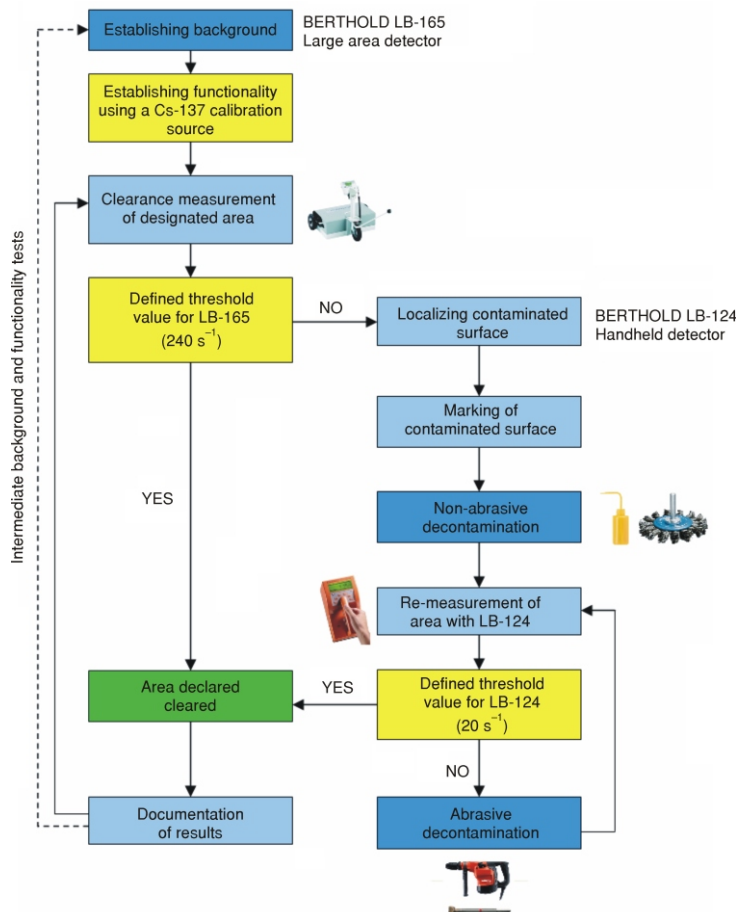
Establishing background

BERTHOLD LB-165
Large area detector

Establishing functionality using a Cs-137 calibration source

Clearance measurement of designated area

Defined threshold value for LB-165 ($240\ s^{-1}$)

NO

Localizing contaminated surface

BERTHOLD LB-124
Handheld detector

Marking of contaminated surface

YES

Non-abrasive decontamination

Re-measurement of area with LB-124

Area declared cleared

YES

Defined threshold value for LB-124 ($20\ s^{-1}$)

NO

Documentation of results

Abrasive decontamination

Intermediate background and functionality tests